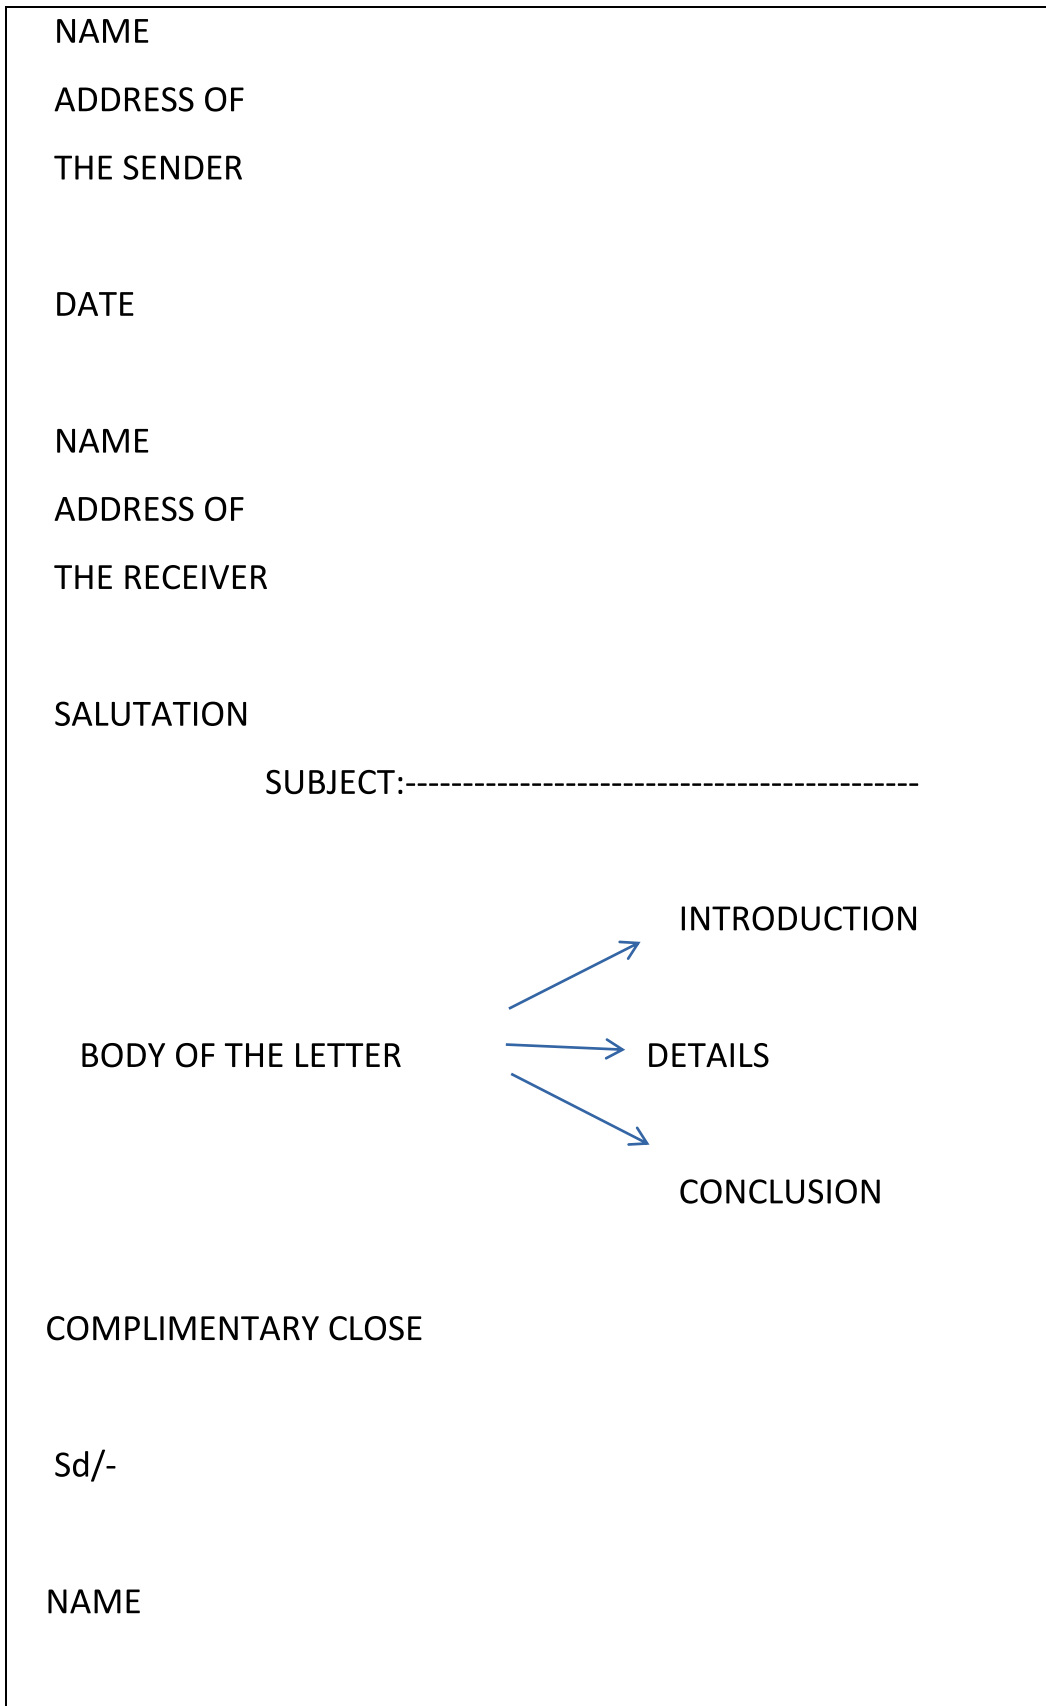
NAME
ADDRESS OF
THE SENDER

DATE

NAME
ADDRESS OF
THE RECEIVER

SALUTATION

SUBJECT:--------------------------------------------

INTRODUCTION

BODY OF THE LETTER

DETAILS

CONCLUSION

COMPLIMENTARY CLOSE

Sd/-

NAME